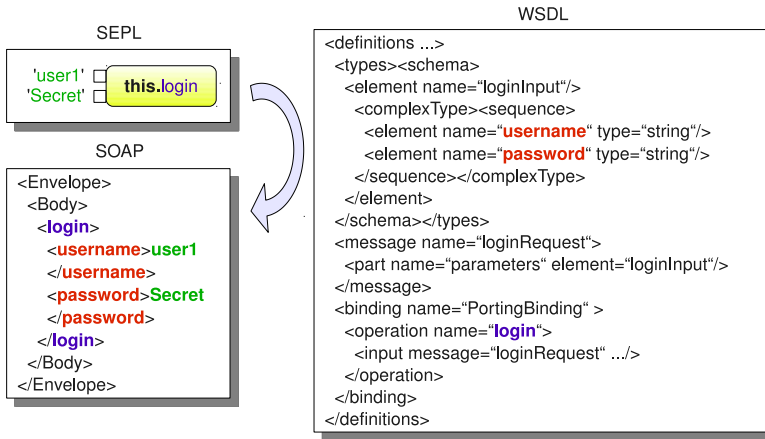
SEPL

'user1'
'Secret'
this.login

SOAP

<Envelope>
<Body>
<login>
<username>user1
</username>
<password>Secret
</password>
</login>
</Body>
</Envelope>

WSDL

<definitions ...>
<types><schema>
<element name="loginInput"/>
<complexType><sequence>
<element name="username" type="string"/>
<element name="password" type="string"/>
</sequence></complexType>
</element>
</schema></types>
<message name="loginRequest">
<part name="parameters" element="loginInput"/>
</message>
<binding name="PortingBinding" >
<operation name="login">
<input message="loginRequest" .../>
</operation>
</binding>
</definitions>